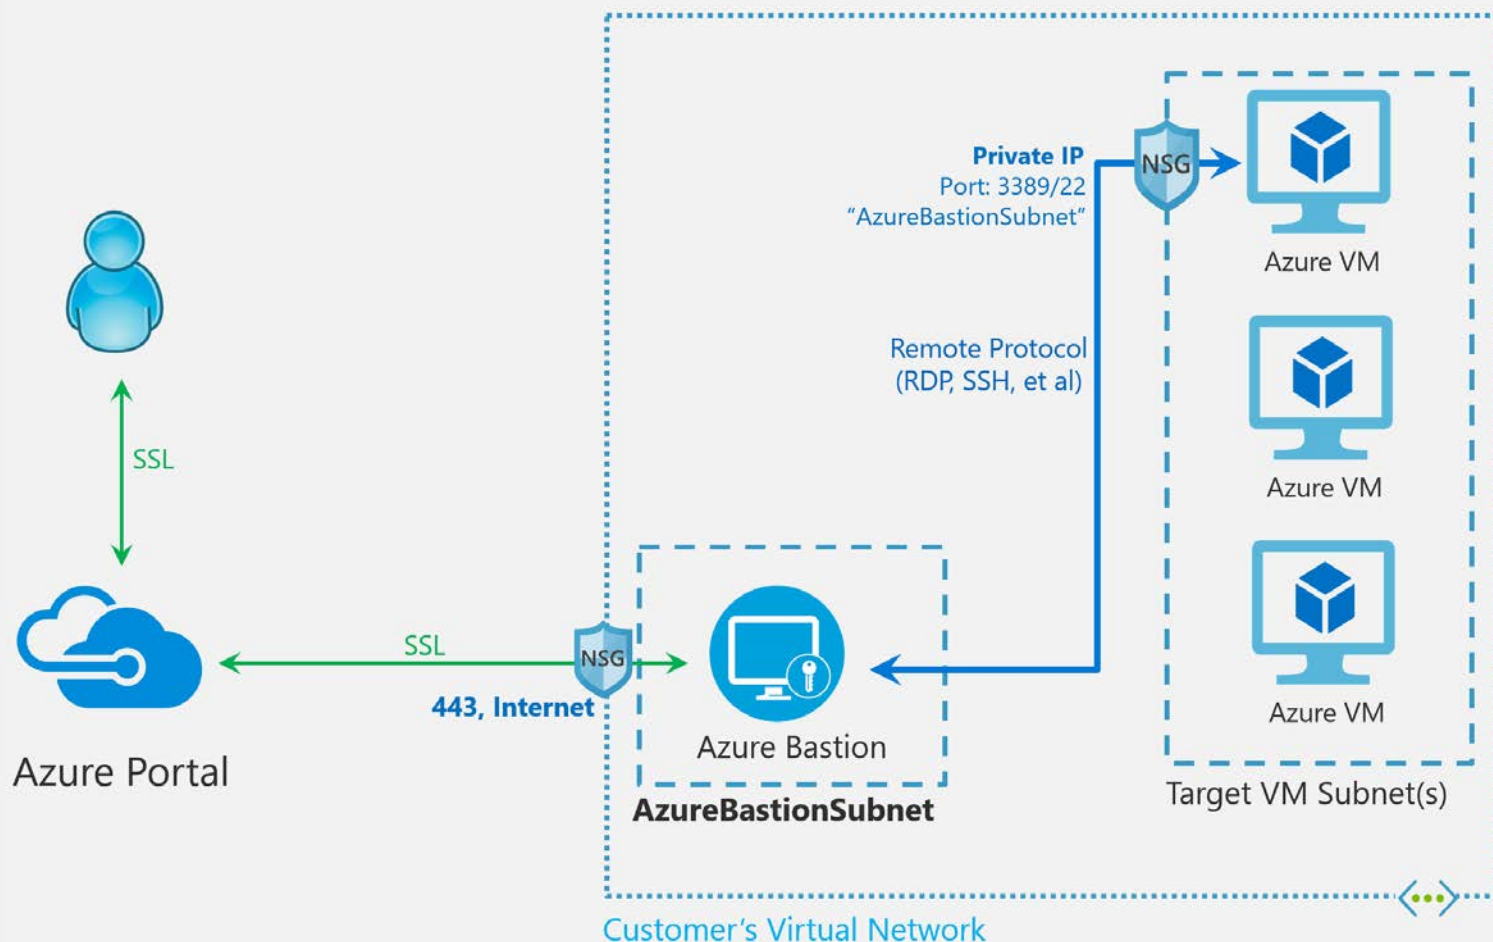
Private IP
Port: 3389/22
"AzureBastionSubnet"

NSG

Azure VM

Remote Protocol
(RDP, SSH, et al)

Azure VM

SSL

Azure VM

SSL

NSG

443, Internet

Azure Bastion

Azure Portal

AzureBastionSubnet

Target VM Subnet(s)

Customer's Virtual Network